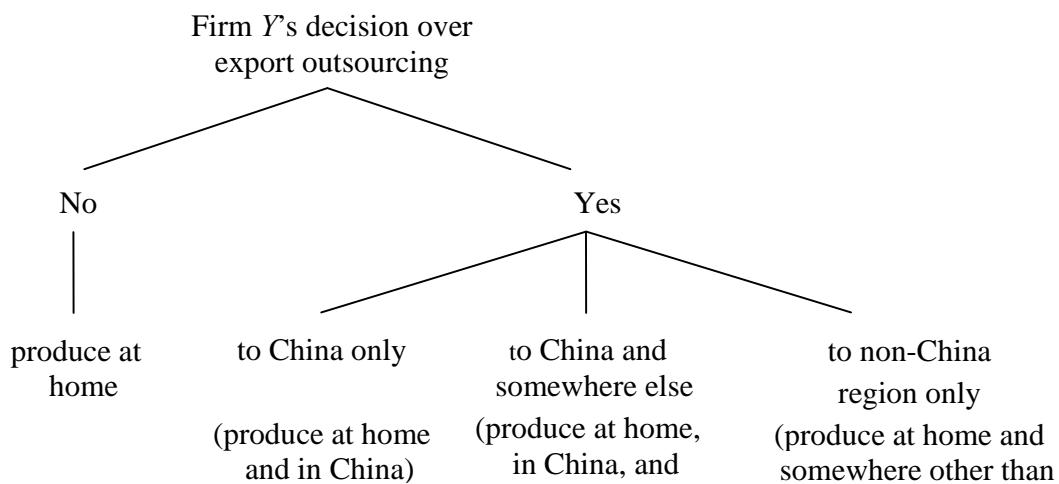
Firm *Y*'s decision over export outsourcing

No

Yes

produce at home

to China only

(produce at home and in China)

to China and somewhere else

(produce at home, in China, and

to non-China region only

(produce at home and somewhere other than